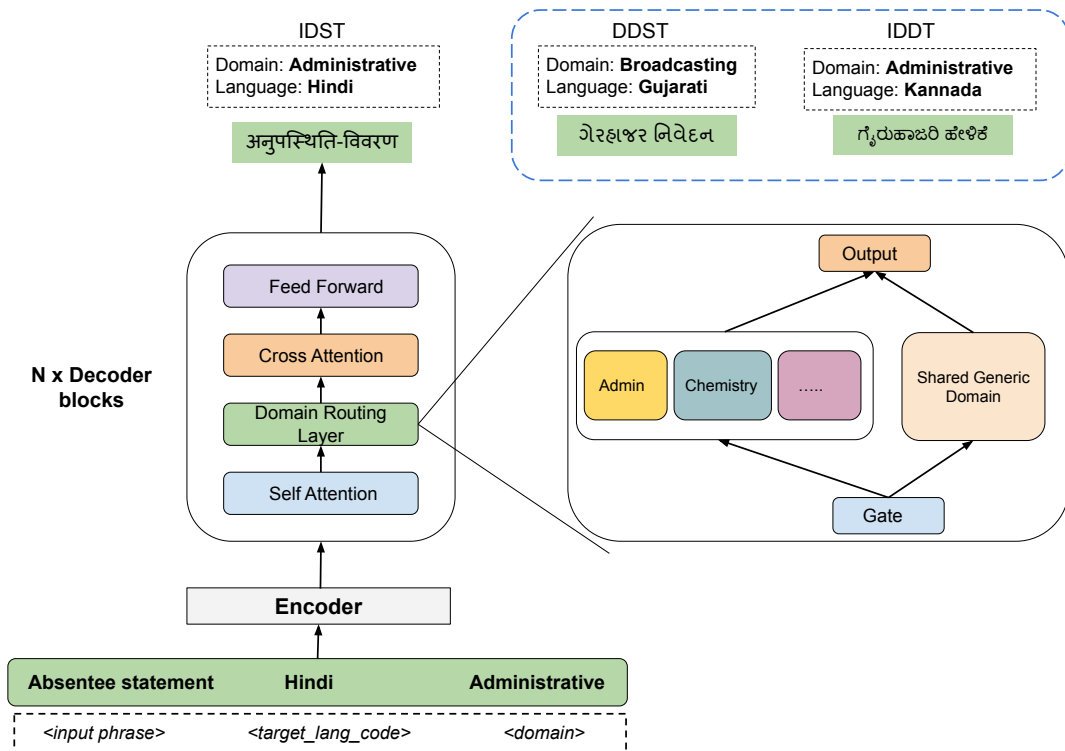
IDST

Domain: **Administrative**
Language: **Hindi**

अनुपस्थिति-विवरण

DDST

Domain: **Broadcasting**
Language: **Gujarati**

ગેરહાજર નિવેદન

IDDT

Domain: **Administrative**
Language: **Kannada**

ಗೈರುಹಾಜರಿ ಹೇಳಿಕೆ

Feed Forward

Cross Attention

Domain Routing Layer

Self Attention

**N x Decoder blocks**

Output

Admin

Chemistry

.....

Shared Generic Domain

Gate

**Encoder**

**Absentee statement**

**Hindi**

**Administrative**

*<input phrase>*

*<target_lang_code>*

*<domain>*